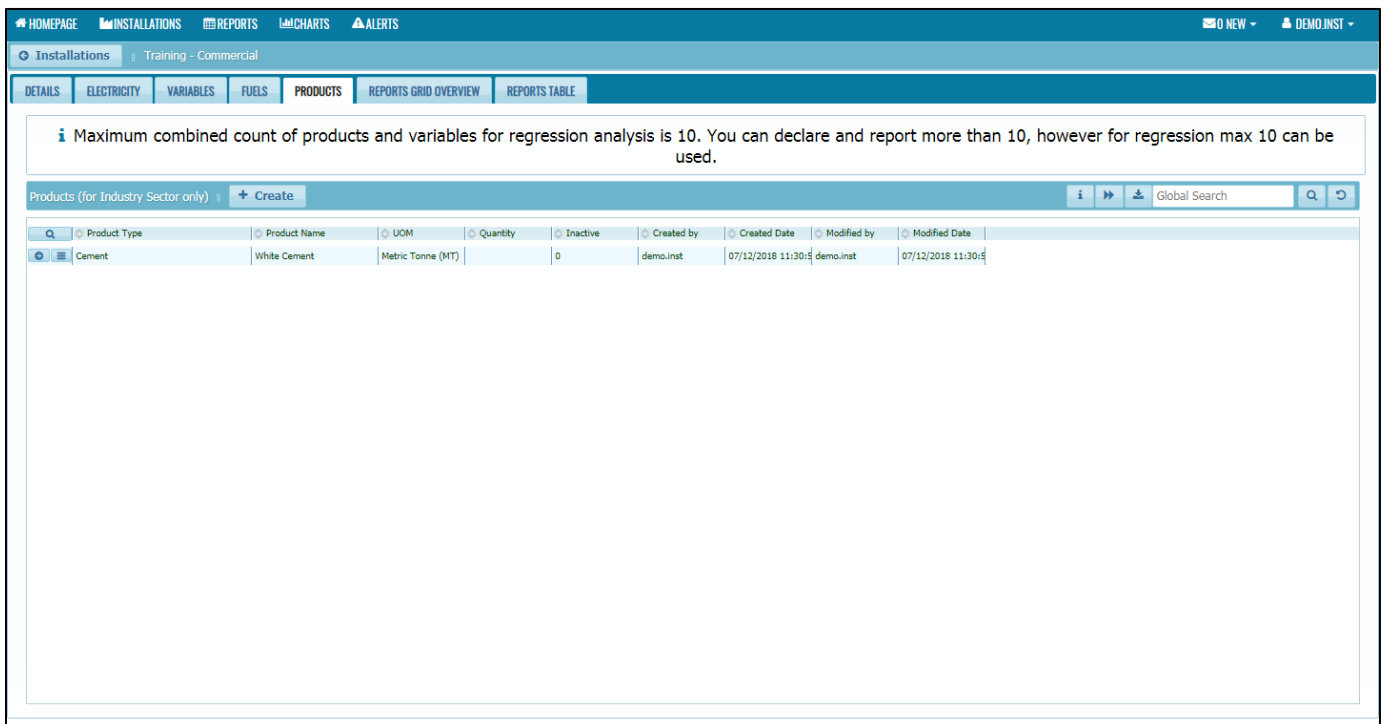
HOMEPAGE INSTALLATIONS REPORTS CHARTS ALERTS 0 NEW DEMO.INST

Installations | Training - Commercial

DETAILS ELECTRICITY VARIABLES FUELS PRODUCTS REPORTS GRID OVERVIEW REPORTS TABLE

Maximum combined count of products and variables for regression analysis is 10. You can declare and report more than 10, however for regression max 10 can be used.

Products (for Industry Sector only) + Create

Global Search

| | Product Type | Product Name | UOM | Quantity | Inactive | Created by | Created Date | Modified by | Modified Date |
|---|---|---|---|---|---|---|---|---|---|
| | Cement | White Cement | Metric Tonne (MT) | | 0 | demo.inst | 07/12/2018 11:30:5 | demo.inst | 07/12/2018 11:30:5 |